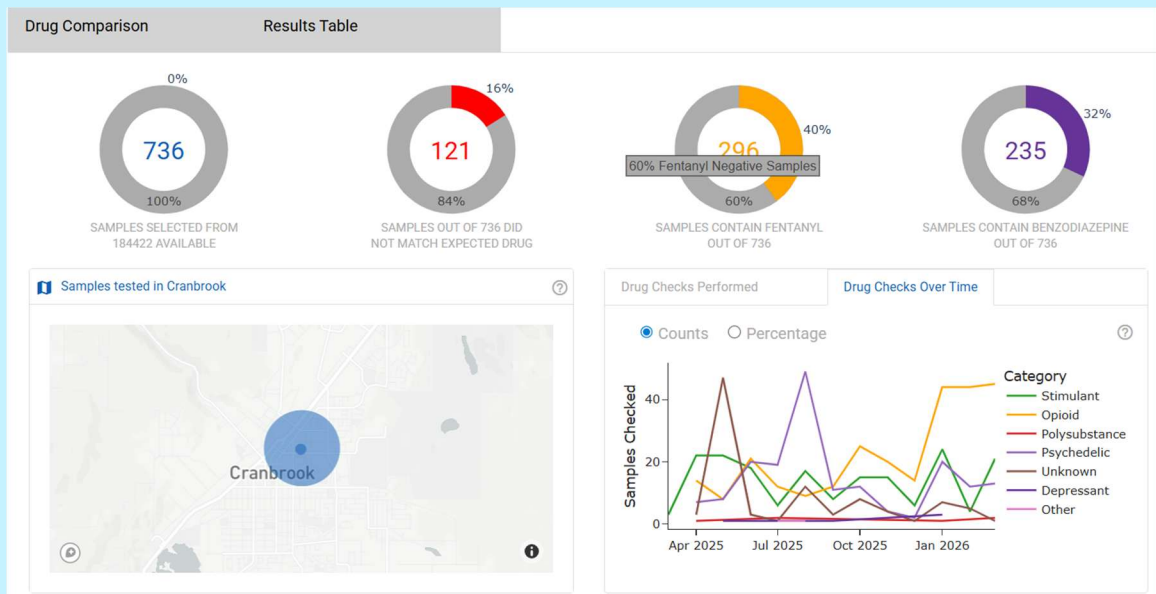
Drug Comparison Results Table

0%
736
100%
SAMPLES SELECTED FROM 184422 AVAILABLE

16%
121
84%
SAMPLES OUT OF 736 DID NOT MATCH EXPECTED DRUG

40%
296
60% Fentanyl Negative Samples
60%
SAMPLES CONTAIN FENTANYL OUT OF 736

32%
235
68%
SAMPLES CONTAIN BENZODIAZEPINE OUT OF 736

Samples tested in Cranbrook

Cranbrook

Drug Checks Performed Drug Checks Over Time

Counts Percentage

Samples Checked
40
20
0
Apr 2025 Jul 2025 Oct 2025 Jan 2026

Category
Stimulant
Opioid
Polysubstance
Psychedelic
Unknown
Depressant
Other